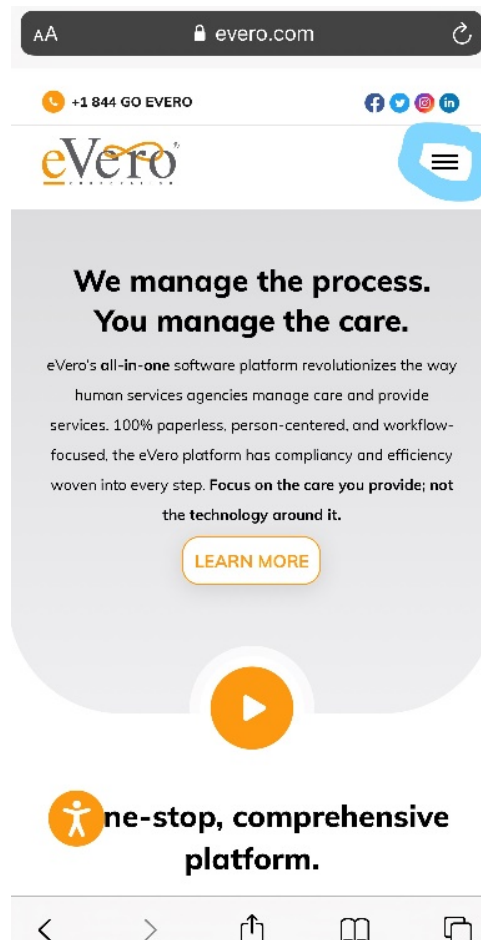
AA evero.com

+1 844 GO EVERO

eVero

We manage the process. You manage the care.

eVero's all-in-one software platform revolutionizes the way human services agencies manage care and provide services. 100% paperless, person-centered, and workflow-focused, the eVero platform has compliancy and efficiency woven into every step. Focus on the care you provide; not the technology around it.

LEARN MORE

ne-stop, comprehensive platform.